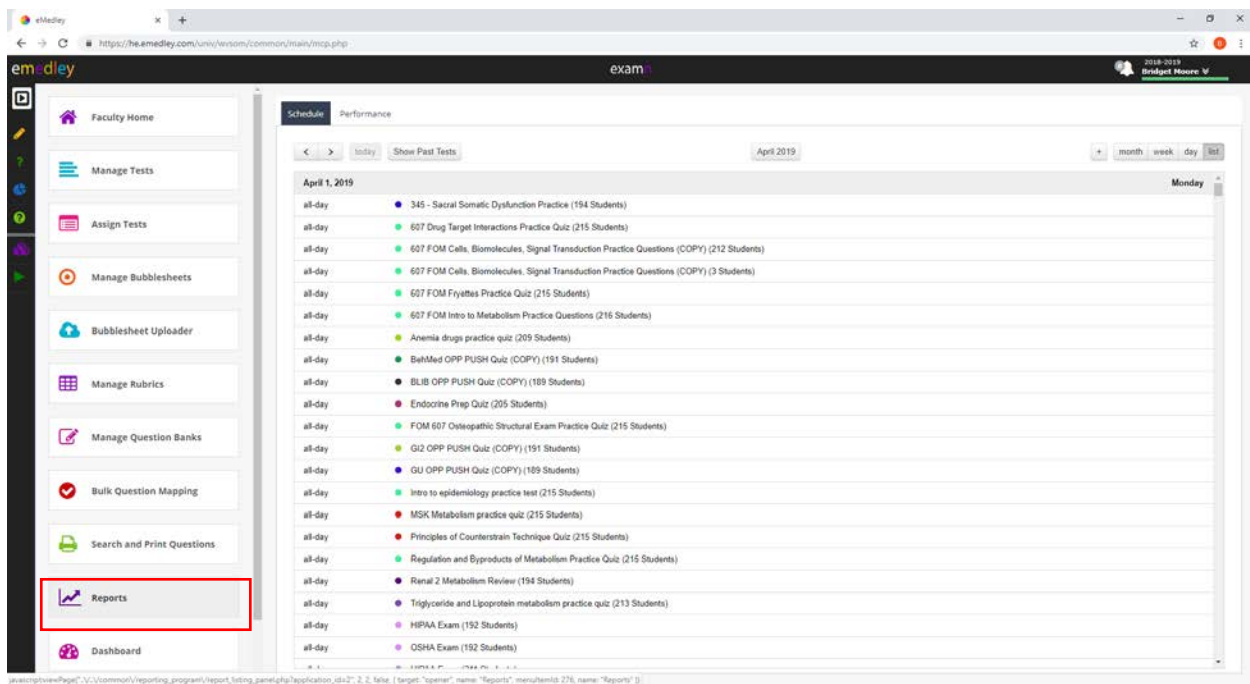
eMedley
https://he.emedley.com/univ/wvsom/common/main/mcp.php

emedley
exam
2018-2019
Bridget Moore

Faculty Home
Manage Tests
Assign Tests
Manage Bubblesheets
Bubblesheet Uploader
Manage Rubrics
Manage Question Banks
Bulk Question Mapping
Search and Print Questions
Reports
Dashboard

Schedule Performance

< > today Show Past Tests April 2019 + month week day list

| April 1, 2019 | Monday |
|---|---|
| all-day | 345 - Sacral Somatic Dysfunction Practice (194 Students) |
| all-day | 607 Drug Target Interactions Practice Quiz (215 Students) |
| all-day | 607 FOM Cells, Biomolecules, Signal Transduction Practice Questions (COPY) (212 Students) |
| all-day | 607 FOM Cells, Biomolecules, Signal Transduction Practice Questions (COPY) (3 Students) |
| all-day | 607 FOM Fryettes Practice Quiz (215 Students) |
| all-day | 607 FOM Intro to Metabolism Practice Questions (216 Students) |
| all-day | Anemia drugs practice quiz (209 Students) |
| all-day | BehMed OPP PUSH Quiz (COPY) (191 Students) |
| all-day | BLIB OPP PUSH Quiz (COPY) (189 Students) |
| all-day | Endocrine Prep Quiz (205 Students) |
| all-day | FOM 607 Osteopathic Structural Exam Practice Quiz (215 Students) |
| all-day | GI2 OPP PUSH Quiz (COPY) (191 Students) |
| all-day | GU OPP PUSH Quiz (COPY) (189 Students) |
| all-day | Intro to epidemiology practice test (215 Students) |
| all-day | MSK Metabolism practice quiz (215 Students) |
| all-day | Principles of Counterstrain Technique Quiz (215 Students) |
| all-day | Regulation and Byproducts of Metabolism Practice Quiz (215 Students) |
| all-day | Renal 2 Metabolism Review (194 Students) |
| all-day | Triglyceride and Lipoprotein metabolism practice quiz (213 Students) |
| all-day | HIPAA Exam (192 Students) |
| all-day | OSHA Exam (192 Students) |
| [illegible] | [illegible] |

javascript:viewPage("../../common/reporting_program/report_listing_panel.php?application_id=2", 2, 2, false, { target: "opener", name: "Reports", menuItemId: 276, name: "Reports" });